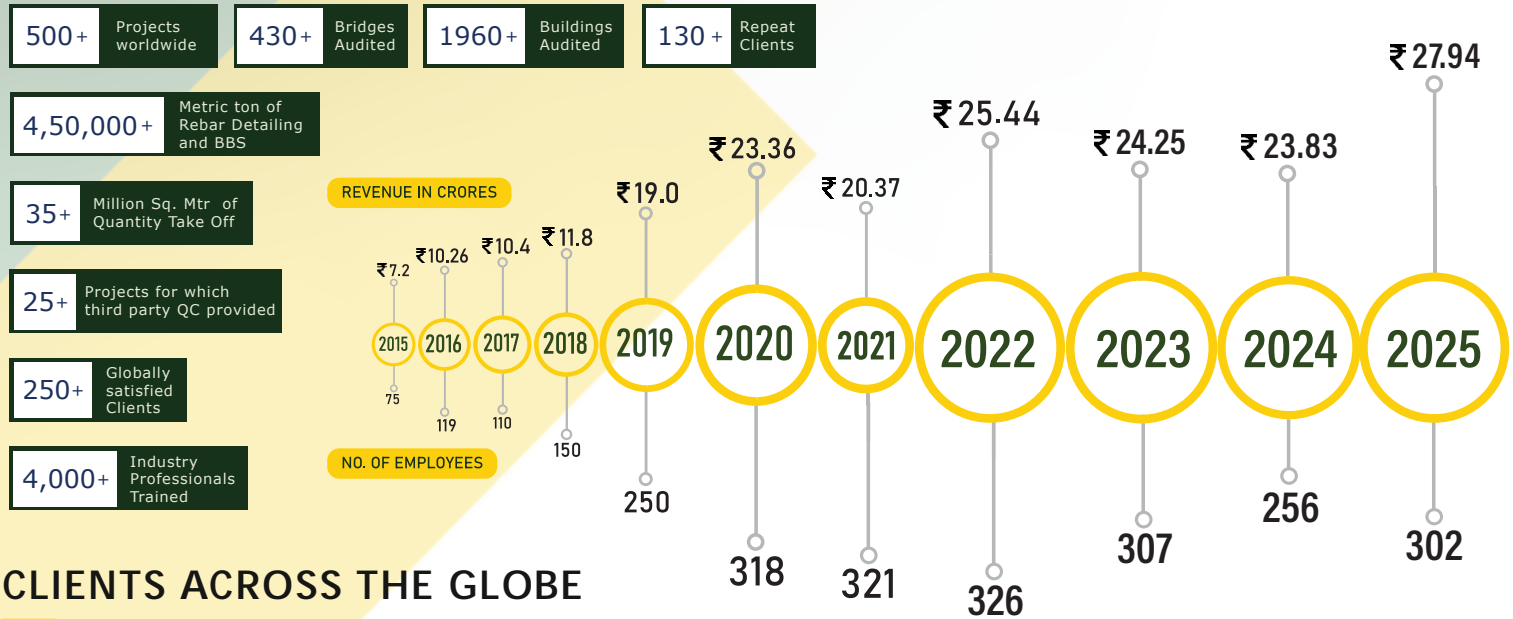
500+ Projects worldwide

430+ Bridges Audited

1960+ Buildings Audited

130+ Repeat Clients

4,50,000+ Metric ton of Rebar Detailing and BBS

35+ Million Sq. Mtr of Quantity Take Off

25+ Projects for which third party QC provided

250+ Globally satisfied Clients

4,000+ Industry Professionals Trained

REVENUE IN CRORES

NO. OF EMPLOYEES

| Year | Revenue | Employees |
|---|---|---|
| 2015 | ₹7.2 | 75 |
| 2016 | ₹10.26 | 119 |
| 2017 | ₹10.4 | 110 |
| 2018 | ₹11.8 | 150 |
| 2019 | ₹19.0 | 250 |
| 2020 | ₹23.36 | 318 |
| 2021 | ₹20.37 | 321 |
| 2022 | ₹25.44 | 326 |
| 2023 | ₹24.25 | 307 |
| 2024 | ₹23.83 | 256 |
| 2025 | ₹27.94 | 302 |

CLIENTS ACROSS THE GLOBE